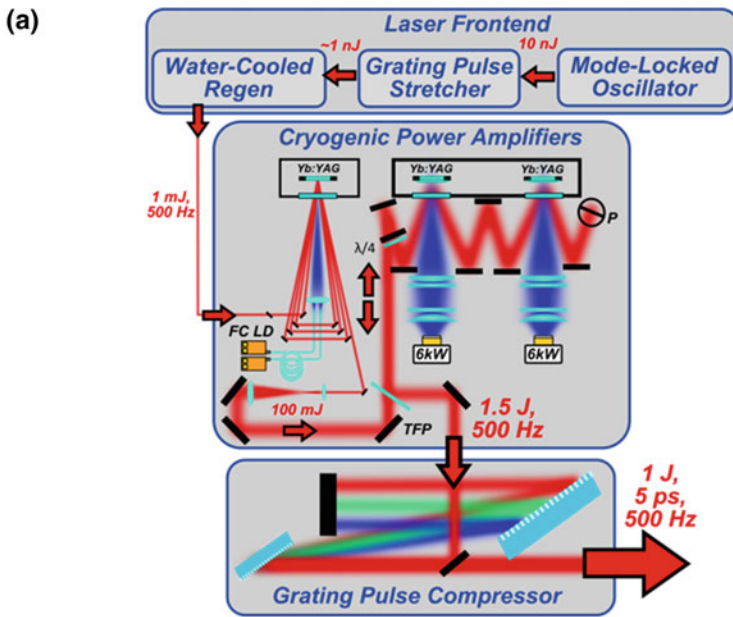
(a)

Laser Frontend

~1 nJ

10 nJ

Water-Cooled Regen

Grating Pulse Stretcher

Mode-Locked Oscillator

Cryogenic Power Amplifiers

1 mJ, 500 Hz

Yb:YAG

Yb:YAG

Yb:YAG

P

λ/4

FC LD

6kW

6kW

100 mJ

TFP

1.5 J, 500 Hz

1 J, 5 ps, 500 Hz

Grating Pulse Compressor